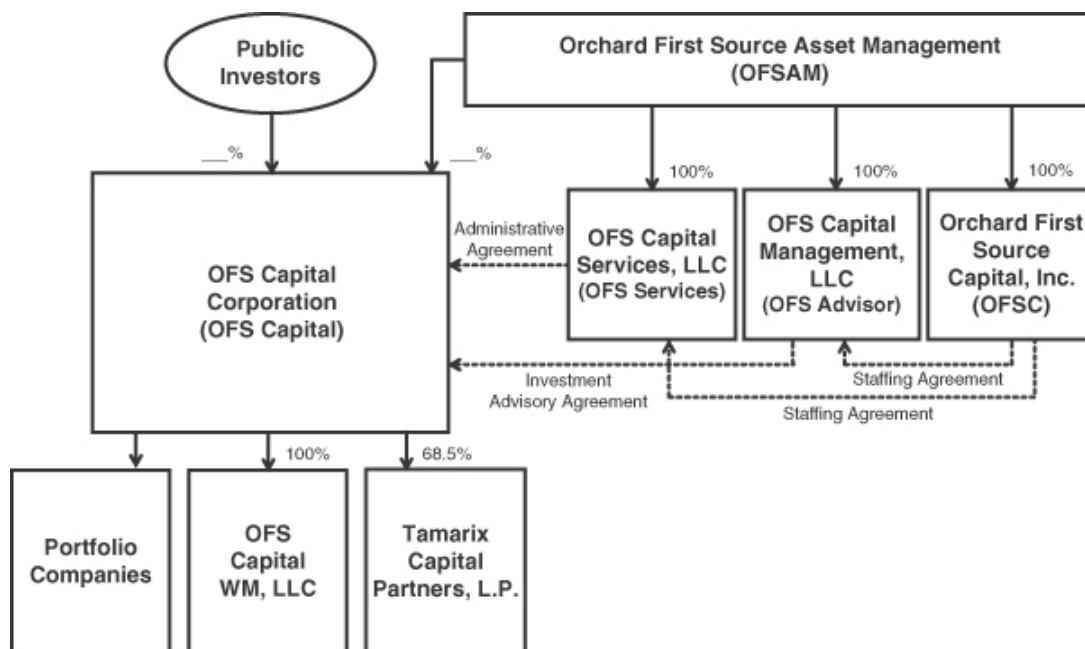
Public Investors

Orchard First Source Asset Management (OFSAM)

__%

__%

100%

100%

100%

OFS Capital Corporation (OFS Capital)

Administrative Agreement

OFS Capital Services, LLC (OFS Services)

OFS Capital Management, LLC (OFS Advisor)

Orchard First Source Capital, Inc. (OFSC)

Investment Advisory Agreement

Staffing Agreement

Staffing Agreement

100%

68.5%

Portfolio Companies

OFS Capital WM, LLC

Tamarix Capital Partners, L.P.